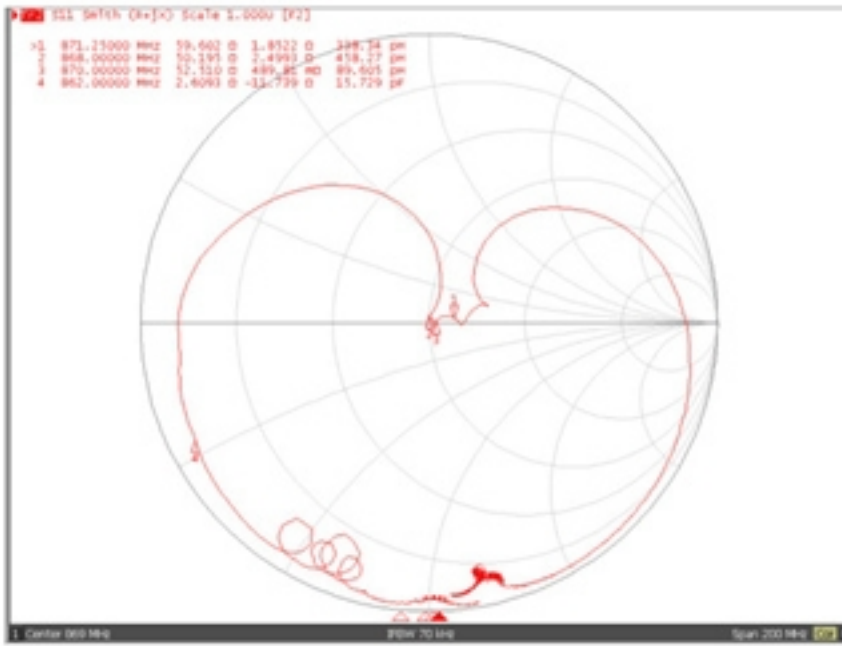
Tr2 S11 Smith (R+jX) Scale 1.000U [F2]
>1 871.25000 MHz 59.602 Ω 1.8522 Ω 338.34 pH
2 868.00000 MHz 50.195 Ω 2.4993 Ω 458.27 pH
3 870.00000 MHz 52.310 Ω 489.86 mΩ 89.605 pH
4 862.00000 MHz 2.6093 Ω -11.739 Ω 15.729 pF

1 Center 869 MHz IFBW 70 kHz Span 200 MHz